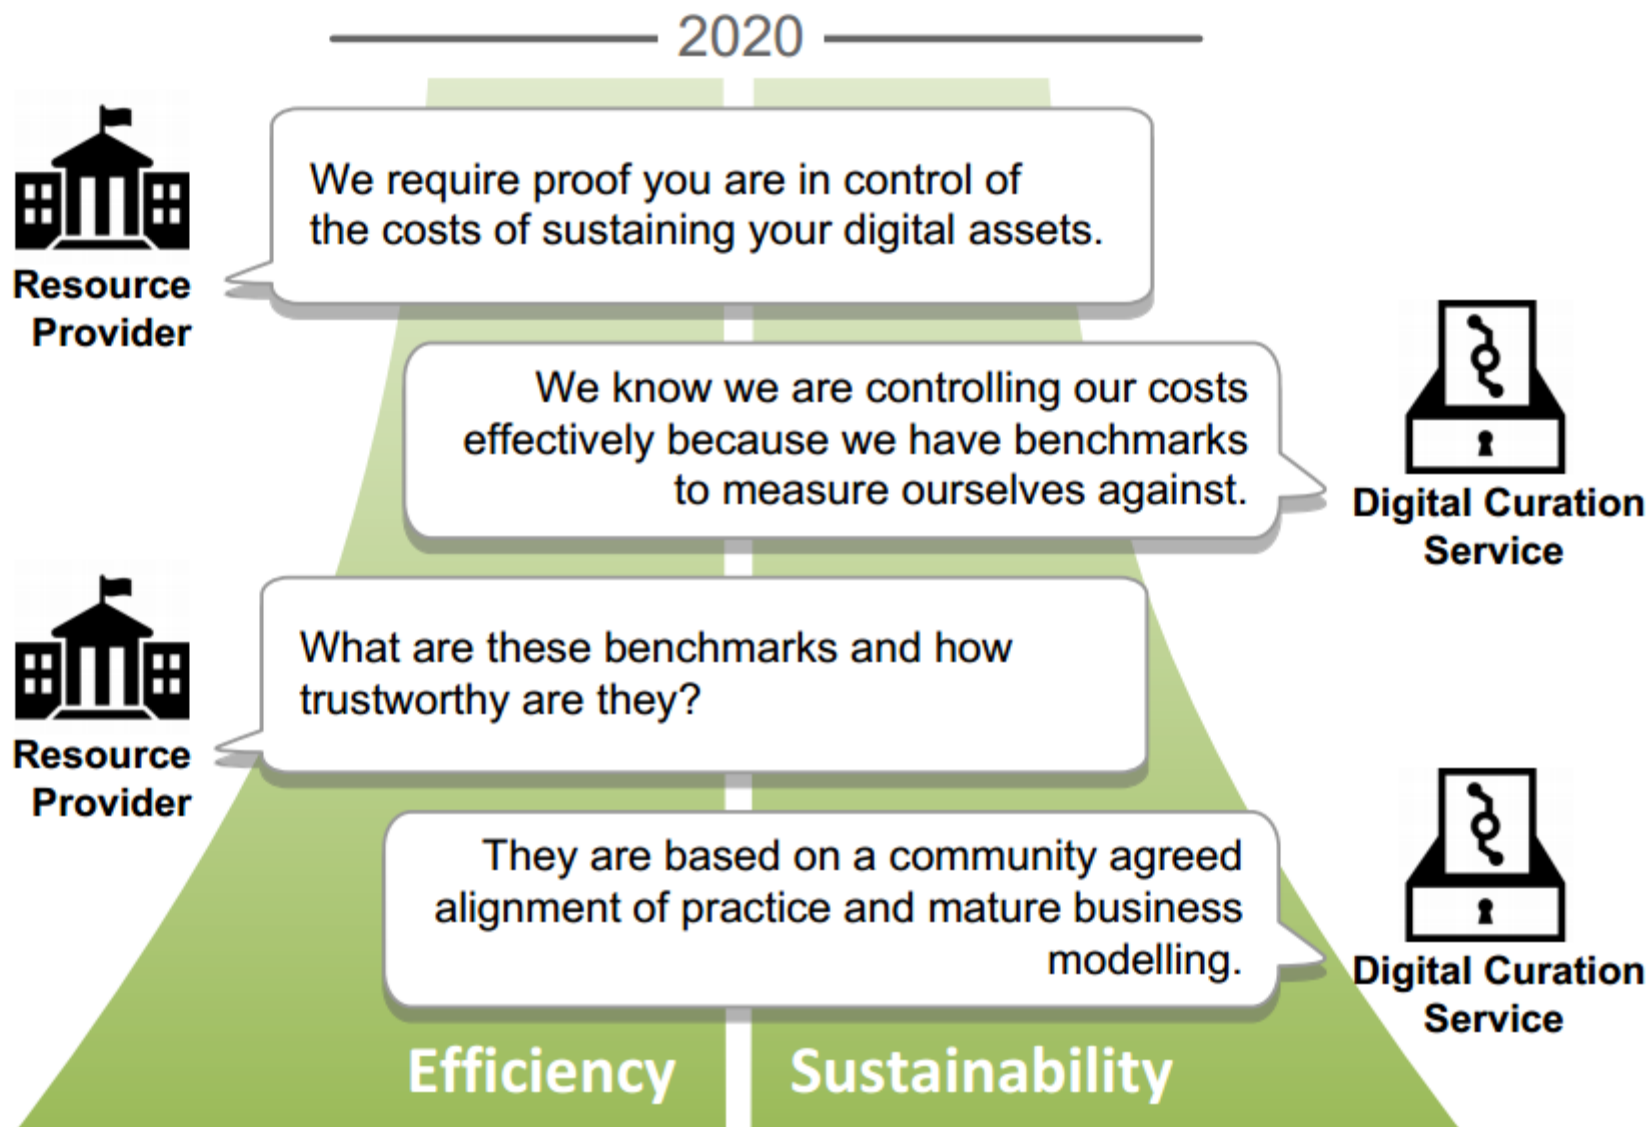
2020

Resource Provider

We require proof you are in control of the costs of sustaining your digital assets.

We know we are controlling our costs effectively because we have benchmarks to measure ourselves against.

Digital Curation Service

Resource Provider

What are these benchmarks and how trustworthy are they?

They are based on a community agreed alignment of practice and mature business modelling.

Digital Curation Service

Efficiency

Sustainability